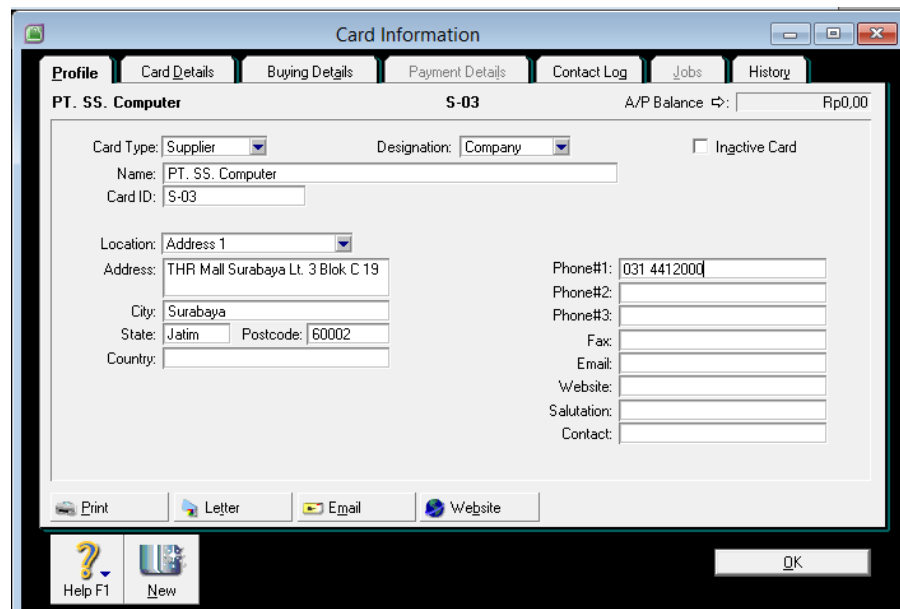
Card Information

Profile | Card Details | Buying Details | Payment Details | Contact Log | Jobs | History

PT. SS. Computer S-03 A/P Balance ⇨: Rp0,00

Card Type: Supplier
Designation: Company
Inactive Card
Name: PT. SS. Computer
Card ID: S-03

Location: Address 1
Address: THR Mall Surabaya Lt. 3 Blok C 19
City: Surabaya
State: Jatim
Postcode: 60002
Country:

Phone#1: 031 4412000
Phone#2:
Phone#3:
Fax:
Email:
Website:
Salutation:
Contact:

Print
Letter
Email
Website

Help F1
New

OK